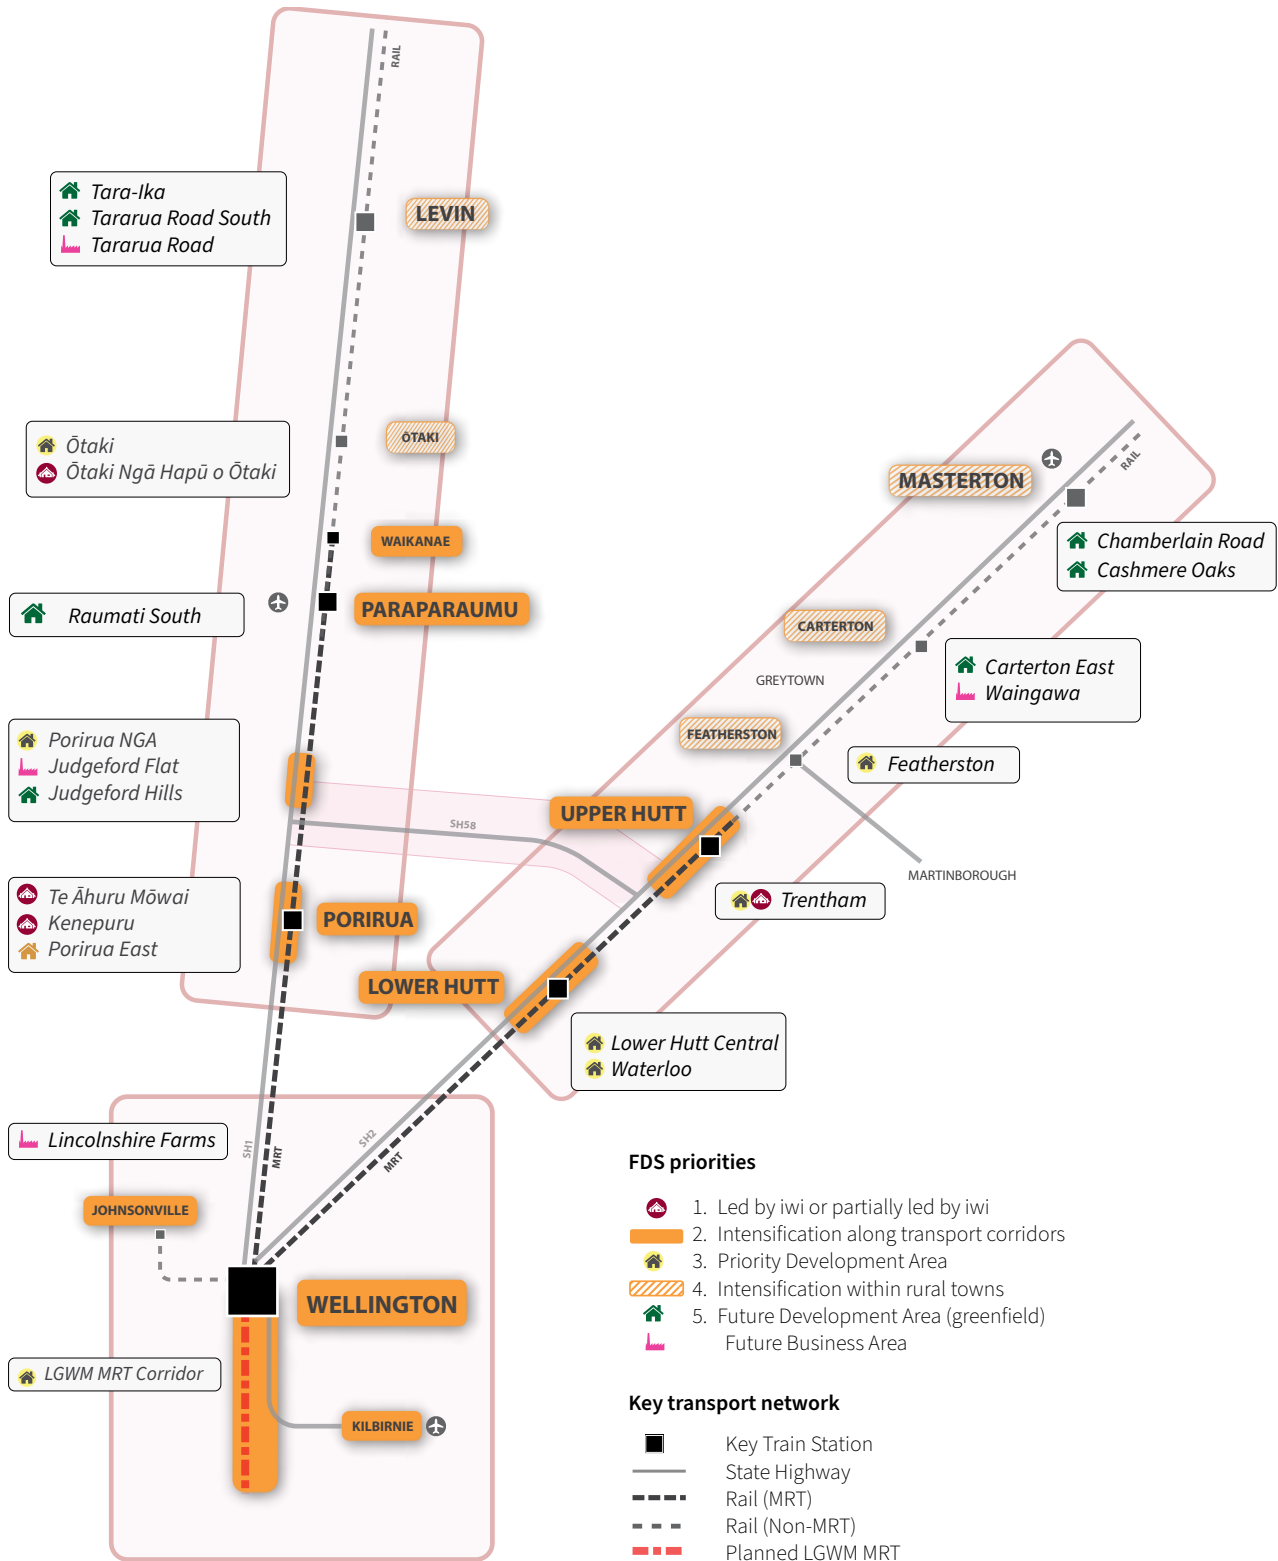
RAIL

Tara-Ika
Tararua Road South
Tararua Road

LEVIN

Ōtaki
Ōtaki Ngā Hapū o Ōtaki

OTAKI

WAIKANAE

Raumati South

PARAPARAUMU

Porirua NGA
Judgeford Flat
Judgeford Hills

SH58

Te Āhuru Mōwai
Kenepuru
Porirua East

PORIRUA

LOWER HUTT

UPPER HUTT

MASTERTON

RAIL

Chamberlain Road
Cashmere Oaks

CARTERTON

GREYTOWN

Carterton East
Waingawa

FEATHERSTON

Featherston

MARTINBOROUGH

Trentham

Lower Hutt Central
Waterloo

Lincolnshire Farms

SH1

MRT

SH2

MRT

JOHNSONVILLE

WELLINGTON

LGWM MRT Corridor

KILBIRNIE

FDS priorities

1. Led by iwi or partially led by iwi
2. Intensification along transport corridors
3. Priority Development Area
4. Intensification within rural towns
5. Future Development Area (greenfield)
Future Business Area

Key transport network

Key Train Station
State Highway
Rail (MRT)
Rail (Non-MRT)
Planned LGWM MRT